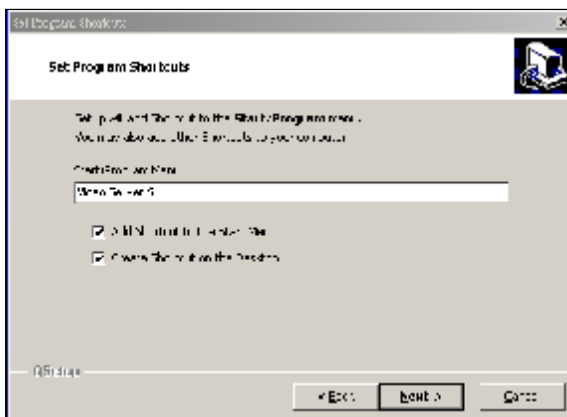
Set Program Shortcuts

Set Program Shortcuts

Setup will add Shortcut to the Start/Programs menu.
You may also add other Shortcuts to your computer.

Start/Programs Menu
Photo Viewer 5

Add Shortcut to Quick Launch Bar
Create Shortcut on the Desktop

QSetup

< Back
Next >
Cancel